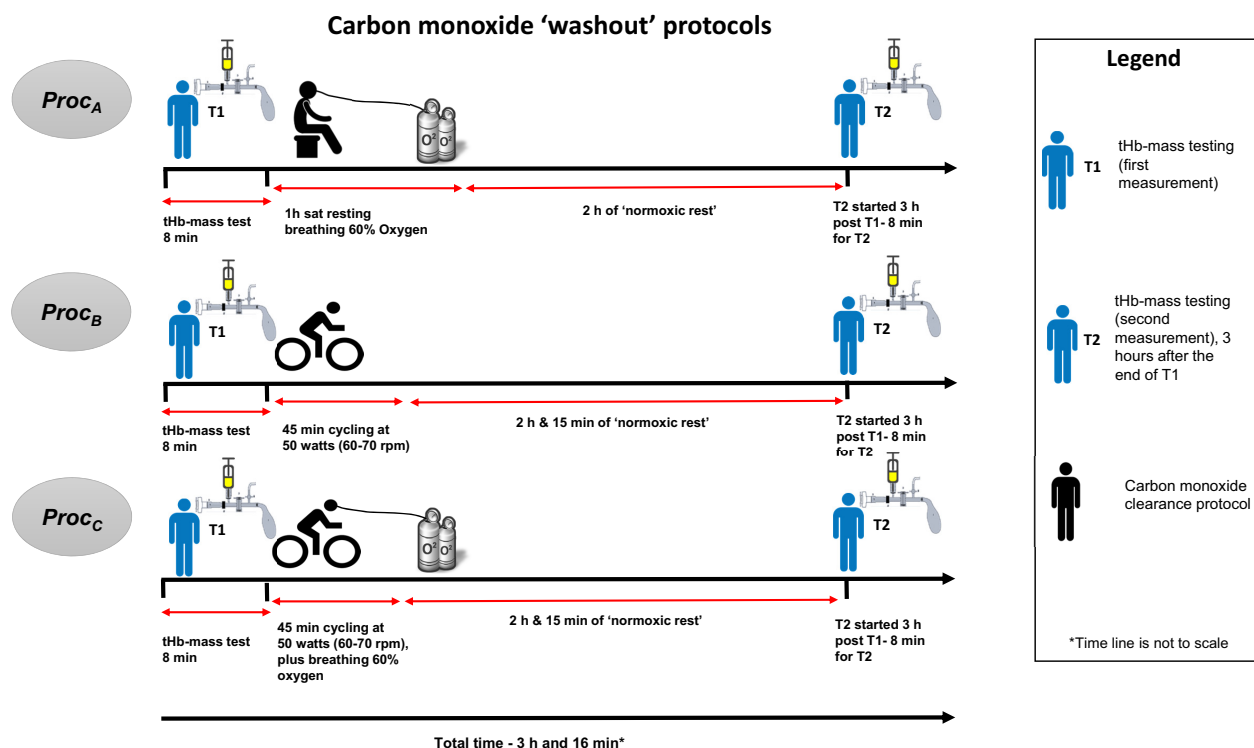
Carbon monoxide ‘washout’ protocols

$Proc_A$

T1

$O^2$ $O^2$

T2

tHb-mass test 8 min

1h sat resting breathing 60% Oxygen

2 h of ‘normoxic rest’

T2 started 3 h post T1- 8 min for T2

$Proc_B$

T1

T2

tHb-mass test 8 min

45 min cycling at 50 watts (60-70 rpm)

2 h & 15 min of ‘normoxic rest’

T2 started 3 h post T1- 8 min for T2

$Proc_C$

T1

$O^2$ $O^2$

T2

tHb-mass test 8 min

45 min cycling at 50 watts (60-70 rpm), plus breathing 60% oxygen

2 h & 15 min of ‘normoxic rest’

T2 started 3 h post T1- 8 min for T2

Total time - 3 h and 16 min*

Legend

T1 tHb-mass testing (first measurement)

T2 tHb-mass testing (second measurement), 3 hours after the end of T1

Carbon monoxide clearance protocol

*Time line is not to scale